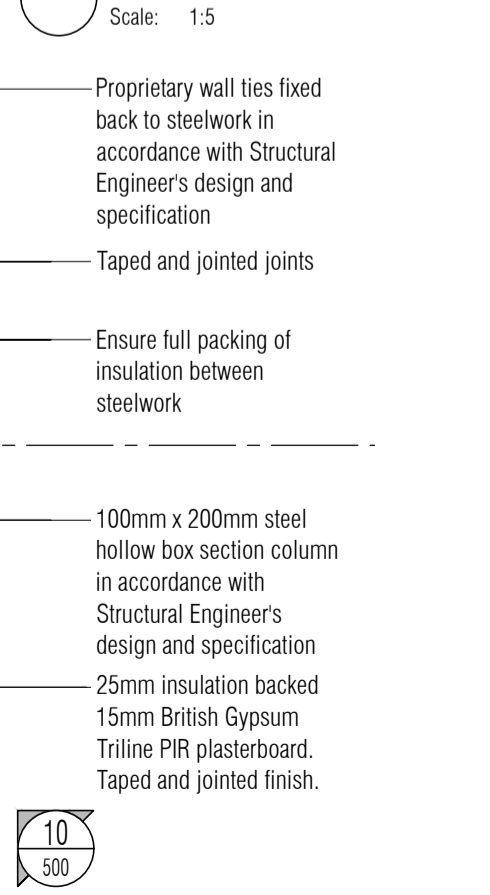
Scale: 1:5

Proprietary wall ties fixed back to steelwork in accordance with Structural Engineer's design and specification

Taped and jointed joints

Ensure full packing of insulation between steelwork

100mm x 200mm steel hollow box section column in accordance with Structural Engineer's design and specification

25mm insulation backed 15mm British Gypsum Triline PIR plasterboard. Taped and jointed finish.

10
500